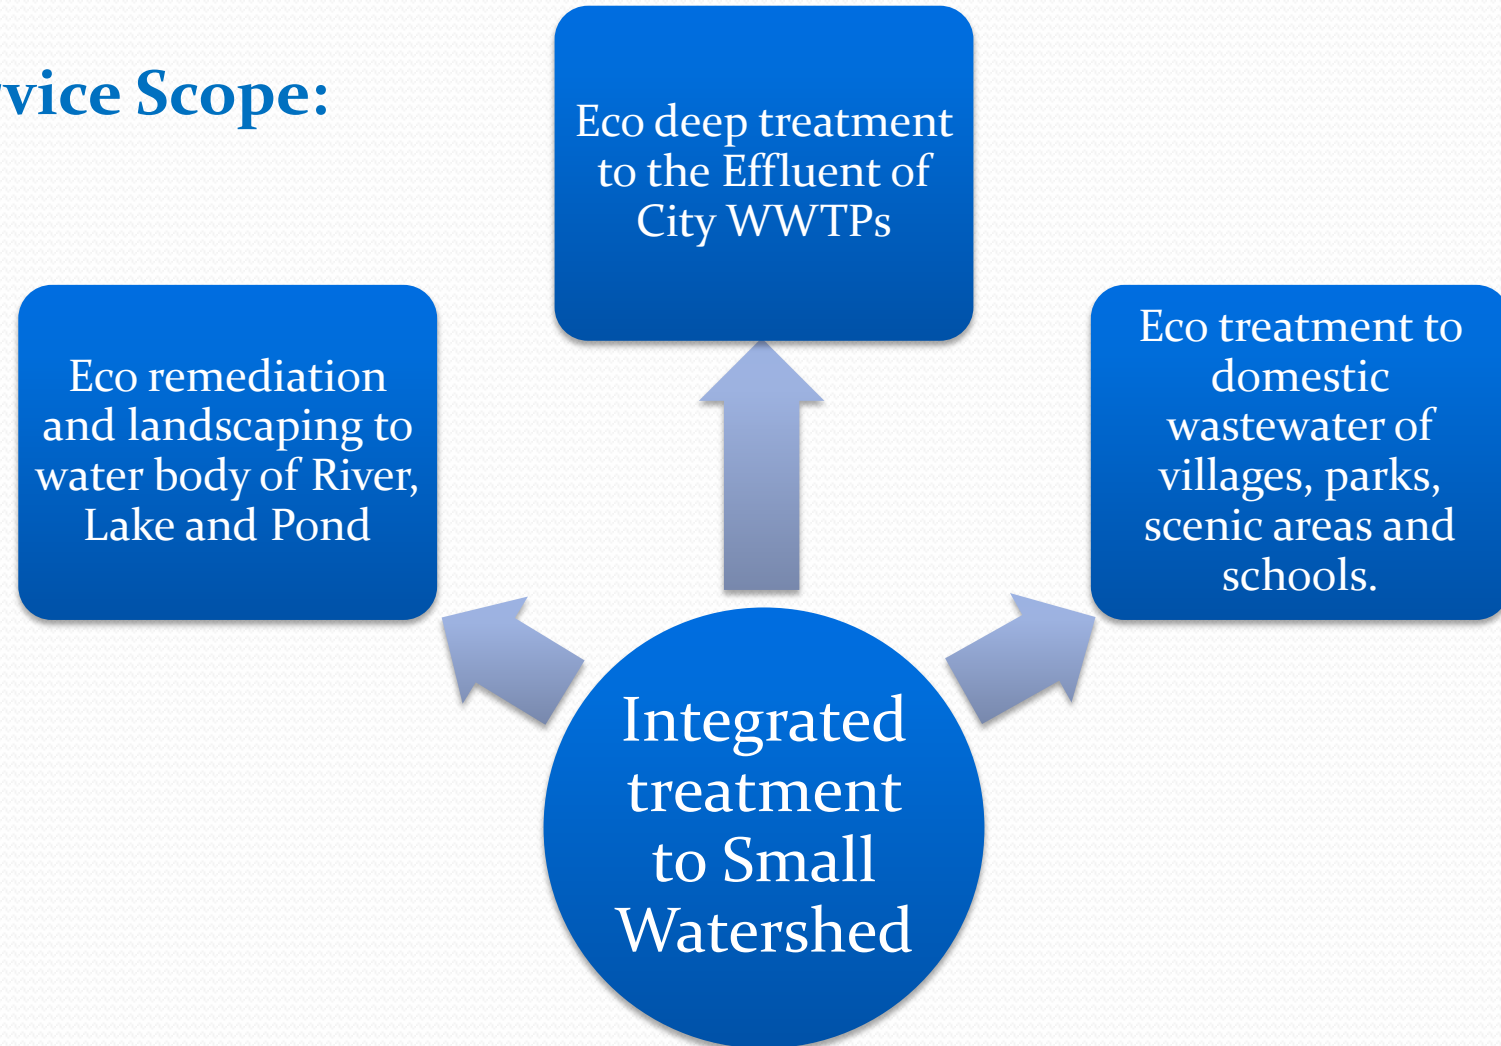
vice Scope:

Eco deep treatment to the Effluent of City WWTPs

Eco remediation and landscaping to water body of River, Lake and Pond

Eco treatment to domestic wastewater of villages, parks, scenic areas and schools.

Integrated treatment to Small Watershed